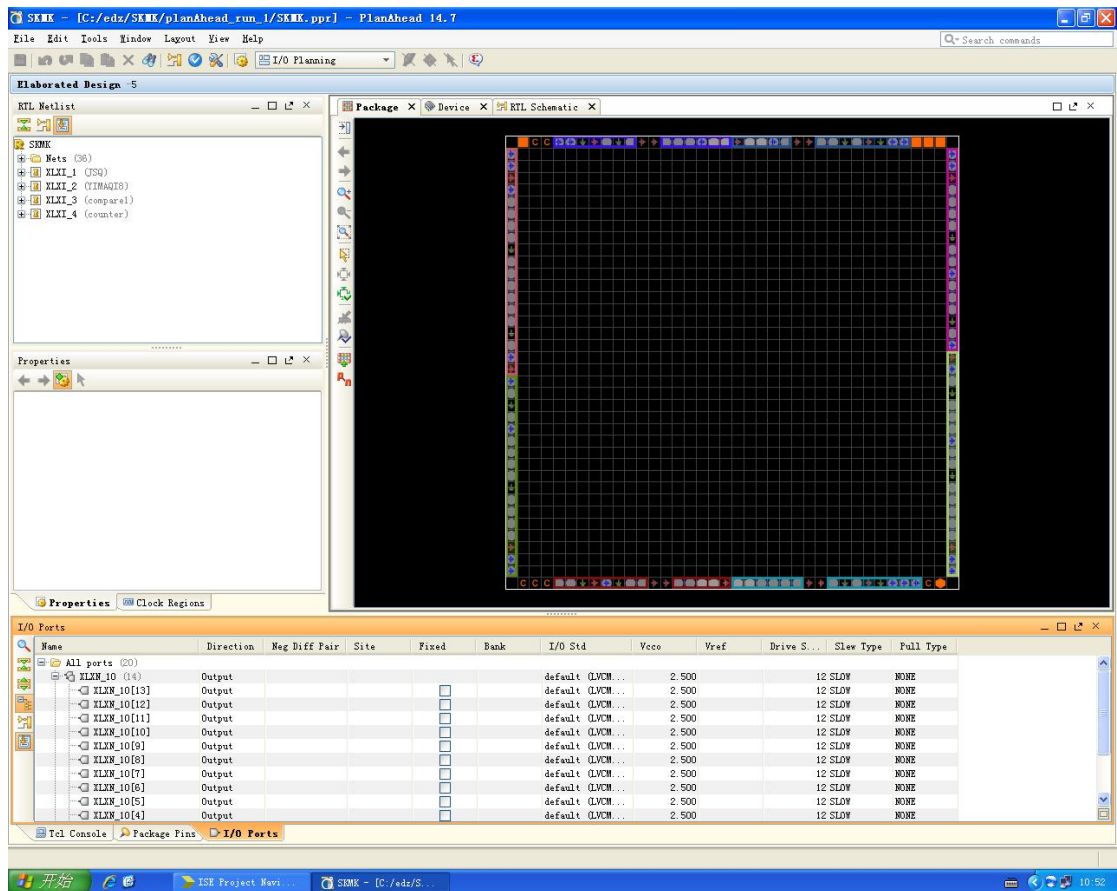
SKMK - [C:/edz/SKMK/planAhead_run_1/SKMK.ppr] - PlanAhead 14.7

File Edit Tools Window Layout View Help

Search commands

I/O Planning

Elaborated Design - 5

RTL Netlist

SKMK
Nets (36)
XLXI_1 (JSQ)
XLXI_2 (YIMAQI8)
XLXI_3 (comparel)
XLXI_4 (counter)

Properties

Properties Clock Regions

Package Device RTL Schematic

C C C C C C

I/O Ports

| Name | Direction | Neg Diff Pair | Site | Fixed | Bank | I/O Std | Vcco | Vref | Drive S... | Slew Type | Pull Type |
|---|---|---|---|---|---|---|---|---|---|---|---|
| All ports (20) | | | | | | | | | | | |
| XLXN_10 (14) | Output | | | | | default (LVCM... | 2.500 | | 12 | SLOW | NONE |
| XLXN_10[13] | Output | | | | | default (LVCM... | 2.500 | | 12 | SLOW | NONE |
| XLXN_10[12] | Output | | | | | default (LVCM... | 2.500 | | 12 | SLOW | NONE |
| XLXN_10[11] | Output | | | | | default (LVCM... | 2.500 | | 12 | SLOW | NONE |
| XLXN_10[10] | Output | | | | | default (LVCM... | 2.500 | | 12 | SLOW | NONE |
| XLXN_10[9] | Output | | | | | default (LVCM... | 2.500 | | 12 | SLOW | NONE |
| XLXN_10[8] | Output | | | | | default (LVCM... | 2.500 | | 12 | SLOW | NONE |
| XLXN_10[7] | Output | | | | | default (LVCM... | 2.500 | | 12 | SLOW | NONE |
| XLXN_10[6] | Output | | | | | default (LVCM... | 2.500 | | 12 | SLOW | NONE |
| XLXN_10[5] | Output | | | | | default (LVCM... | 2.500 | | 12 | SLOW | NONE |
| XLXN_10[4] | Output | | | | | default (LVCM... | 2.500 | | 12 | SLOW | NONE |

Tcl Console Package Pins I/O Ports

开始 ISE Project Navi... SKMK - [C:/edz/S... 10:52